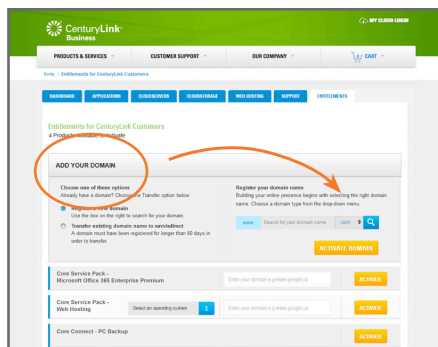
CenturyLink™ Business

MY CLOUD LOGIN

PRODUCTS & SERVICES

CUSTOMER SUPPORT

OUR COMPANY

CART

Home > Entitlements for CenturyLink Customers

DASHBOARD

APPLICATIONS

CLOUDSERVERS

CLOUDSTORAGE

WEB HOSTING

SUPPORT

ENTITLEMENTS

Entitlements for CenturyLink Customers
4 Products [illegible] to activate

ADD YOUR DOMAIN

Choose one of these options
Already have a domain? Choose the Transfer option below

Register a new domain
Use the box on the right to search for your domain.

Transfer existing domain name to savvisdirect
A domain must have been registered for longer than 60 days in order to transfer.

Register your domain name
Building your online presence begins with selecting the right domain name. Choose a domain type from the drop-down menu.

www. Search for your domain name .com

ACTIVATE DOMAIN

Core Service Pack - Microsoft Office 365 Enterprise Premium

Enter your domain e.g www.google.ca

ACTIVATE

Core Service Pack - Web Hosting

Select an operating system

Enter your domain e.g www.google.ca

ACTIVATE

Core Connect - PC Backup

ACTIVATE